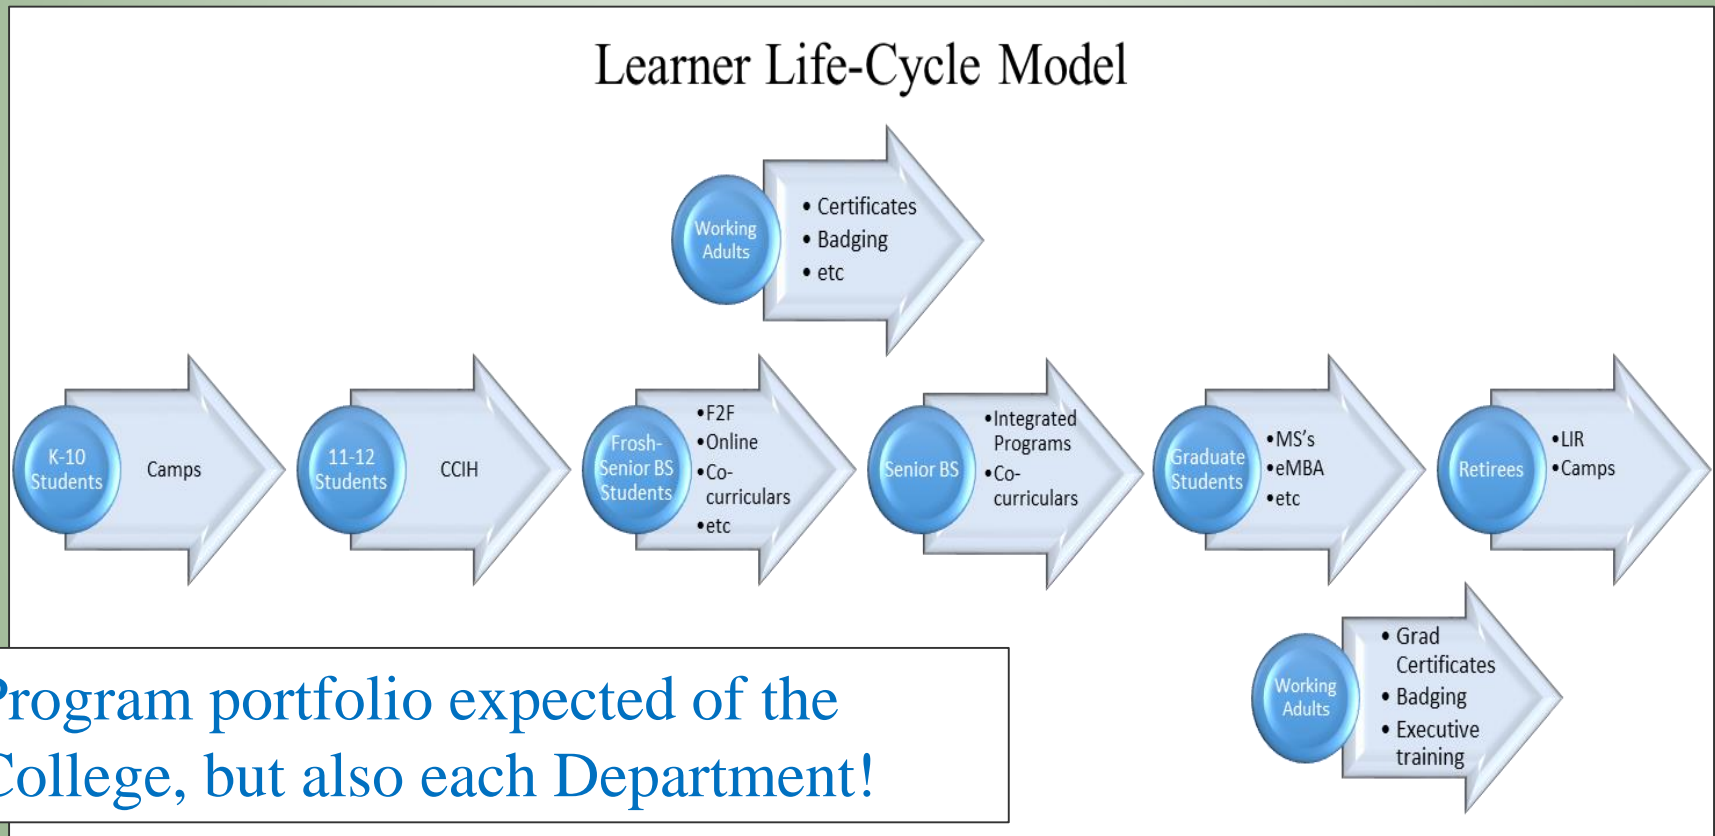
Learner Life-Cycle Model

Working Adults

- Certificates
- Badging
- etc

K-10 Students

Camps

11-12 Students

CCIH

Frosh-Senior BS Students

- F2F
- Online
- Co-curriculars
- etc

Senior BS

- Integrated Programs
- Co-curriculars

Graduate Students

- MS's
- eMBA
- etc

Retirees

- LIR
- Camps

Working Adults

- Grad Certificates
- Badging
- Executive training

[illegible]rogram portfolio expected of the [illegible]ollege, but also each Department!